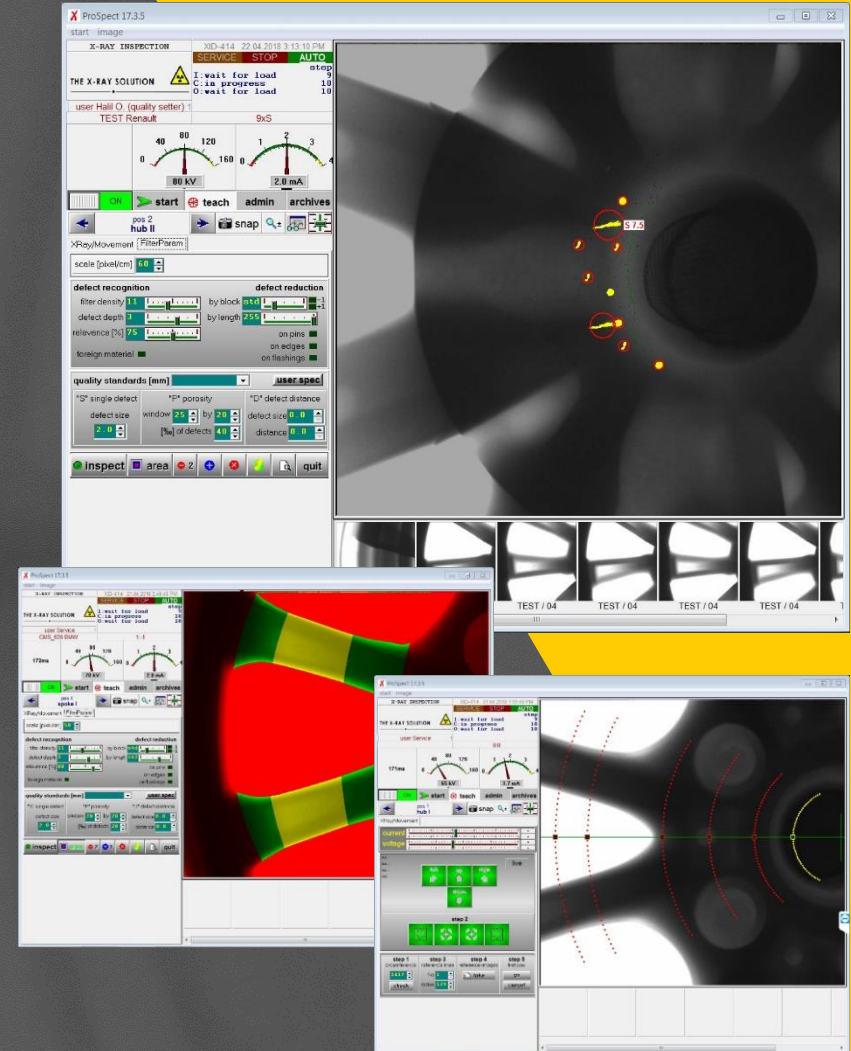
ProSpect 17.3.5
start image
X-RAY INSPECTION
XID-414 22.04.2018 3:13:10 PM
SERVICE STOP AUTO
step
I:wait for load 9
C:in progress 10
O:wait for load 10
THE X-RAY SOLUTION
user Halil O. (quality setter) 1
TEST Renault
9xS
40 80 120
0 160
80 kV
1 2 3
0 4
2.0 mA
ON
start
teach
admin
archives
pos 2
hub II
snap
XRay/Movement
FilterParam
scale [pixel/cm] 60
defect recognition
defect reduction
filter density 11
by block std
defect depth 3
by length 255
relevence [%] 75
on pins
on edges
foreign material
on flashings
quality standards [mm]
user spec
"S" single defect
"F" porosity
"D" defect distance
defect size 2.0
window 25 by 20
defect size 0.0
[‰] of defects 4.0
distance 0.0
inspect
area
2
quit
S 7.5
TEST / 04
TEST / 04
TEST / 04
TEST / 04
TEST / 04

ProSpect 17.3
start image
X-RAY INSPECTION
SERVICE STOP AUTO
I:wait for load
C:in progress
O:wait for load
THE X-RAY SOLUTION
user Service
173ms
1:1
start
teach
admin
archives
pos 4
spoke I
snap
quality standards [mm]
user spec
inspect
quit

ProSpect 17.3
start image
X-RAY INSPECTION
SERVICE STOP AUTO
I:wait for load
C:in progress
O:wait for load
THE X-RAY SOLUTION
user Service
171ms
ON
start
teach
admin
archives
pos 1
hub I
snap
current
voltage
step 2
step 1
step 3
step 4
step 5
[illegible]